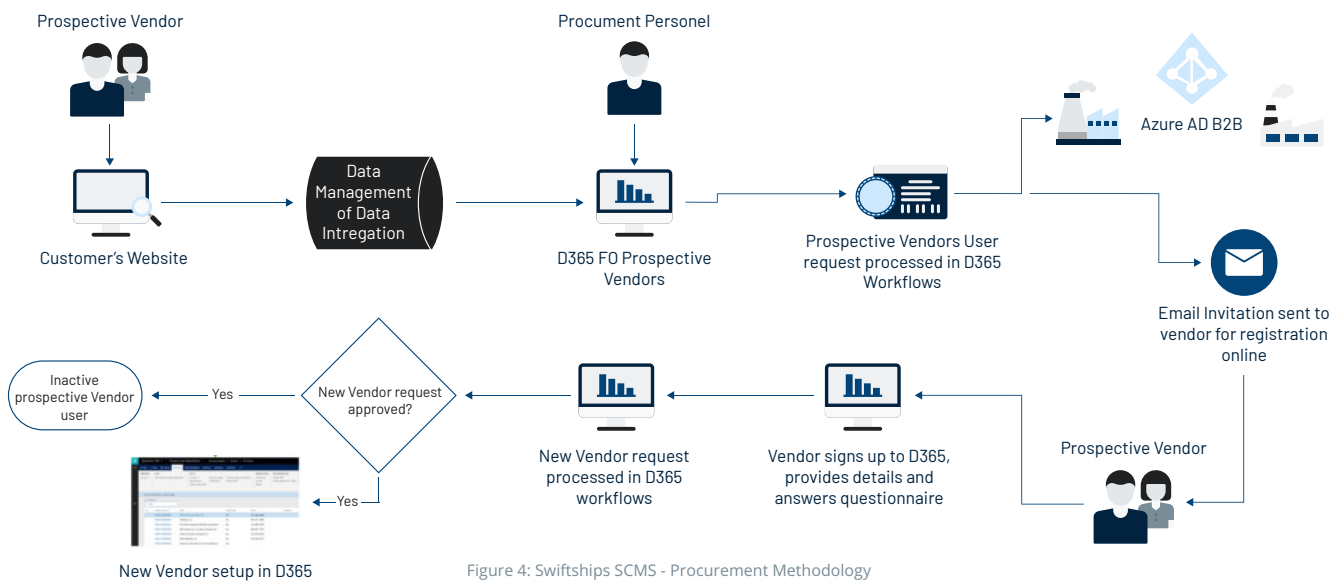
Prospective Vendor

Customer's Website

Data Management of Data Intregation

Procument Personel

D365 FO Prospective Vendors

Prospective Vendors User request processed in D365 Workflows

Azure AD B2B

Email Invitation sent to vendor for registration online

Prospective Vendor

Vendor signs up to D365, provides details and answers questionnaire

New Vendor request processed in D365 workflows

New Vendor request approved?

Yes

Inactive prospective Vendor user

Yes

New Vendor setup in D365

Figure 4: Swiftships SCMS - Procurement Methodology